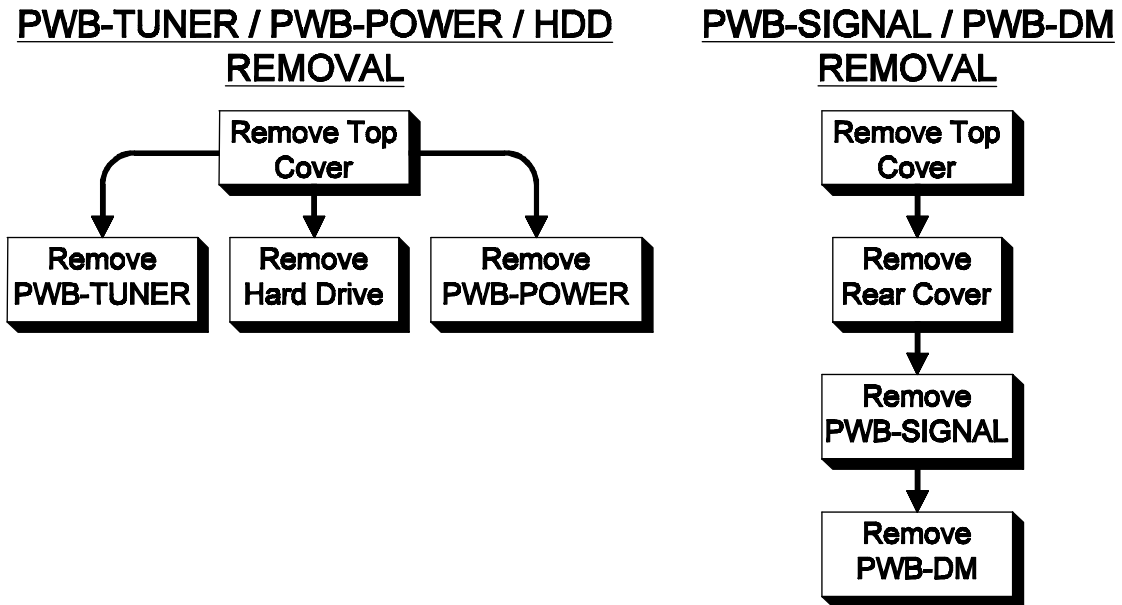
PWB-TUNER / PWB-POWER / HDD REMOVAL

Remove Top Cover

Remove PWB-TUNER

Remove Hard Drive

Remove PWB-POWER

PWB-SIGNAL / PWB-DM REMOVAL

Remove Top Cover

Remove Rear Cover

Remove PWB-SIGNAL

Remove PWB-DM